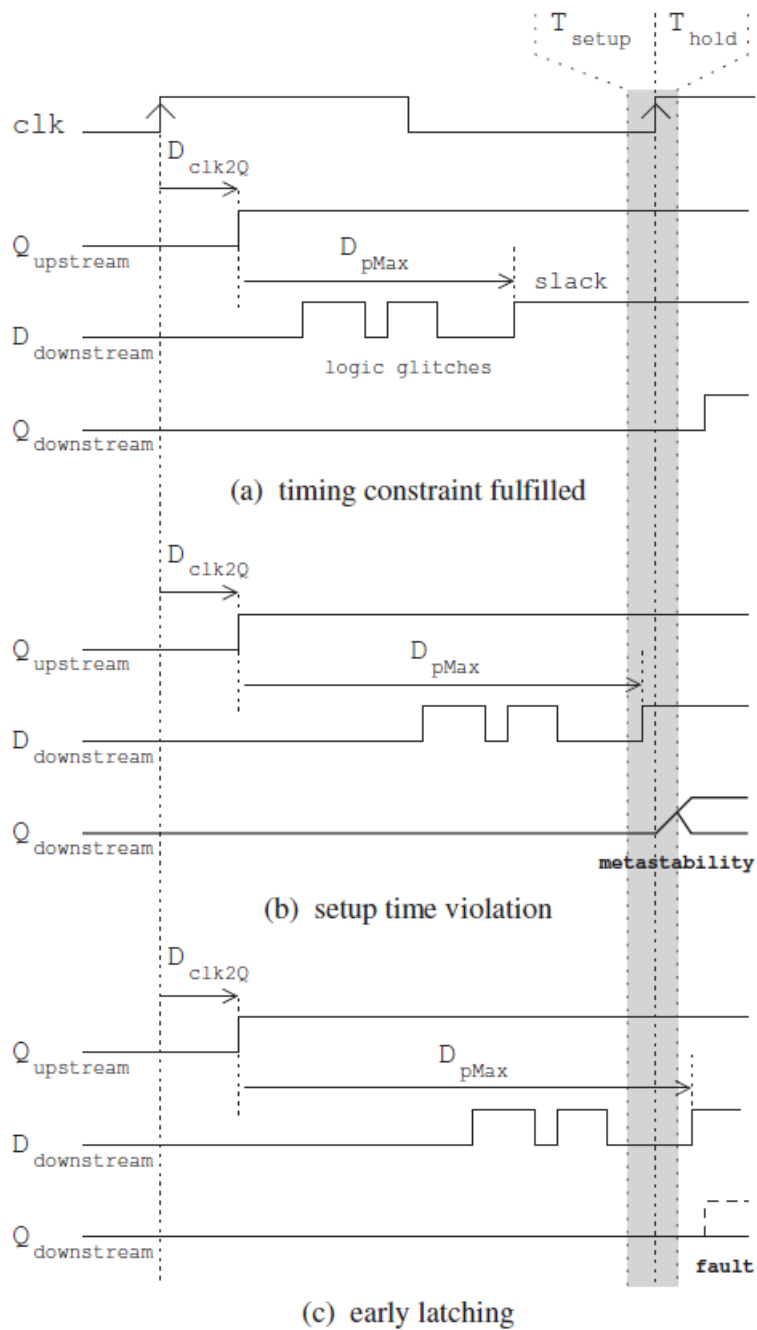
$T_{setup}$ $T_{hold}$

clk

$D_{clk2Q}$

$Q_{upstream}$

$D_{pMax}$

slack

$D_{downstream}$

logic glitches

$Q_{downstream}$

(a) timing constraint fulfilled

$D_{clk2Q}$

$Q_{upstream}$

$D_{pMax}$

$D_{downstream}$

$Q_{downstream}$

metastability

(b) setup time violation

$D_{clk2Q}$

$Q_{upstream}$

$D_{pMax}$

$D_{downstream}$

$Q_{downstream}$

fault

(c) early latching